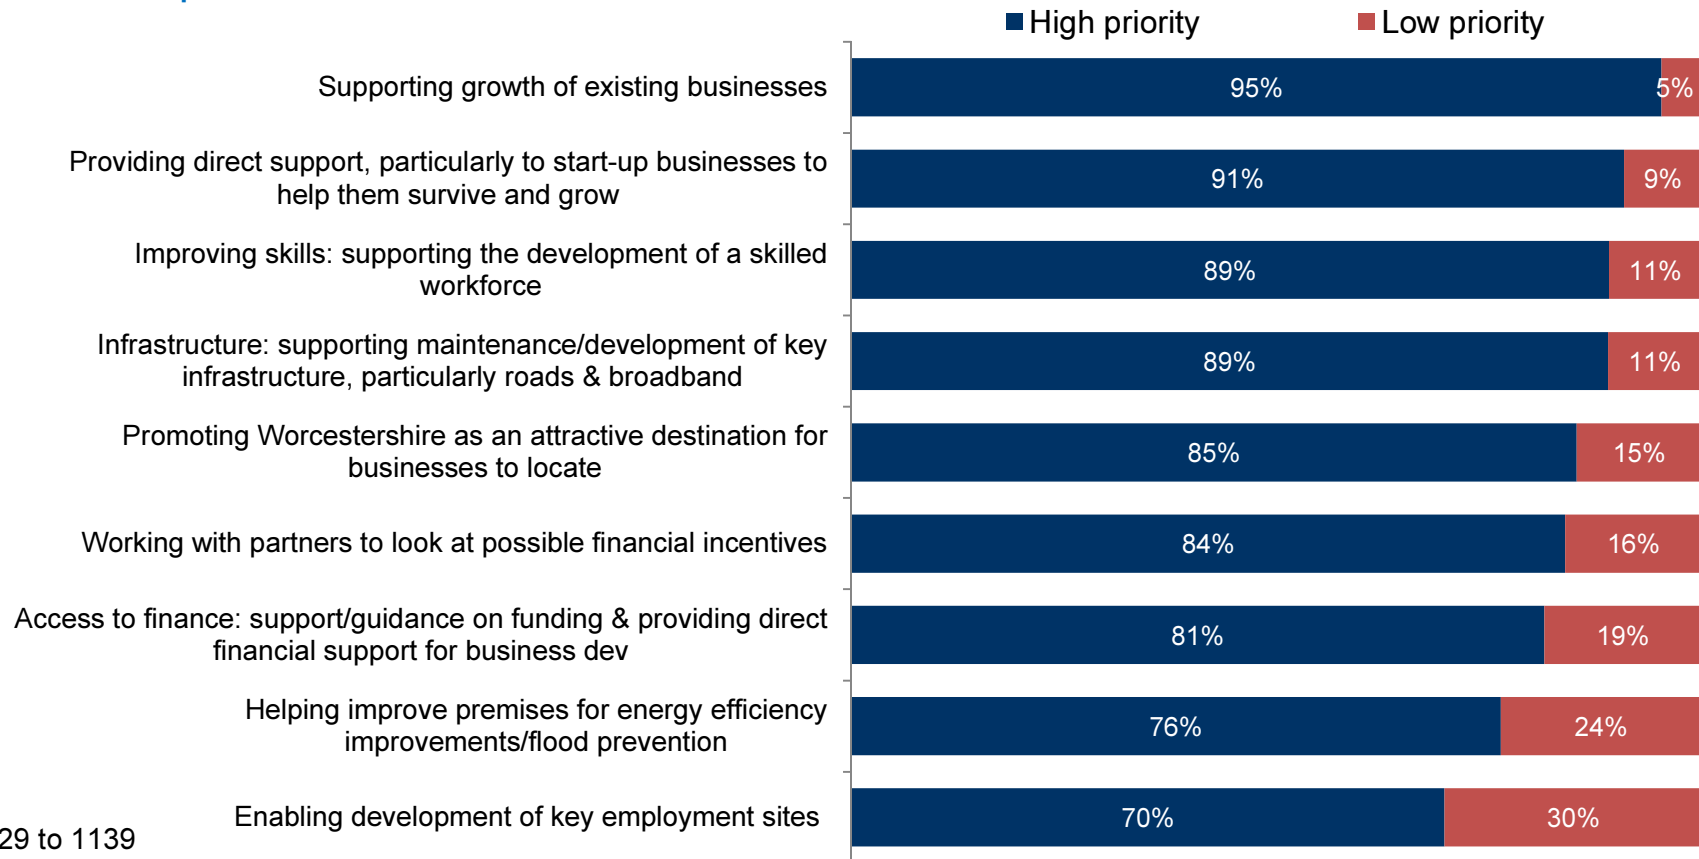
High priority   Low priority

| | High priority | Low priority |
|---|---|---|
| Supporting growth of existing businesses | 95% | 5% |
| Providing direct support, particularly to start-up businesses to help them survive and grow | 91% | 9% |
| Improving skills: supporting the development of a skilled workforce | 89% | 11% |
| Infrastructure: supporting maintenance/development of key infrastructure, particularly roads & broadband | 89% | 11% |
| Promoting Worcestershire as an attractive destination for businesses to locate | 85% | 15% |
| Working with partners to look at possible financial incentives | 84% | 16% |
| Access to finance: support/guidance on funding & providing direct financial support for business dev | 81% | 19% |
| Helping improve premises for energy efficiency improvements/flood prevention | 76% | 24% |
| Enabling development of key employment sites | 70% | 30% |

29 to 1139